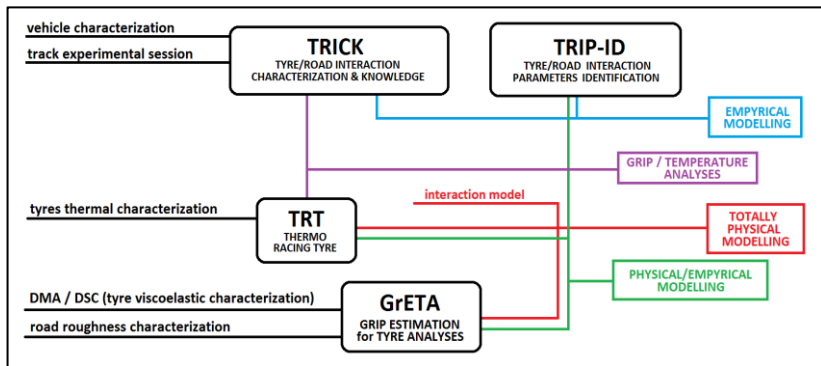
vehicle characterization
track experimental session

TRICK
TYRE/ROAD INTERACTION CHARACTERIZATION & KNOWLEDGE

TRIP-ID
TYRE/ROAD INTERACTION PARAMETERS IDENTIFICATION

EMPYRICAL MODELLING

GRIP / TEMPERATURE ANALYSES

interaction model

tyres thermal characterization

TRT
THERMO RACING TYRE

TOTALLY PHYSICAL MODELLING

PHYSICAL/EMPYRICAL MODELLING

DMA / DSC (tyre viscoelastic characterization)
road roughness characterization

GrETA
GRIP ESTIMATION for TYRE ANALYSES